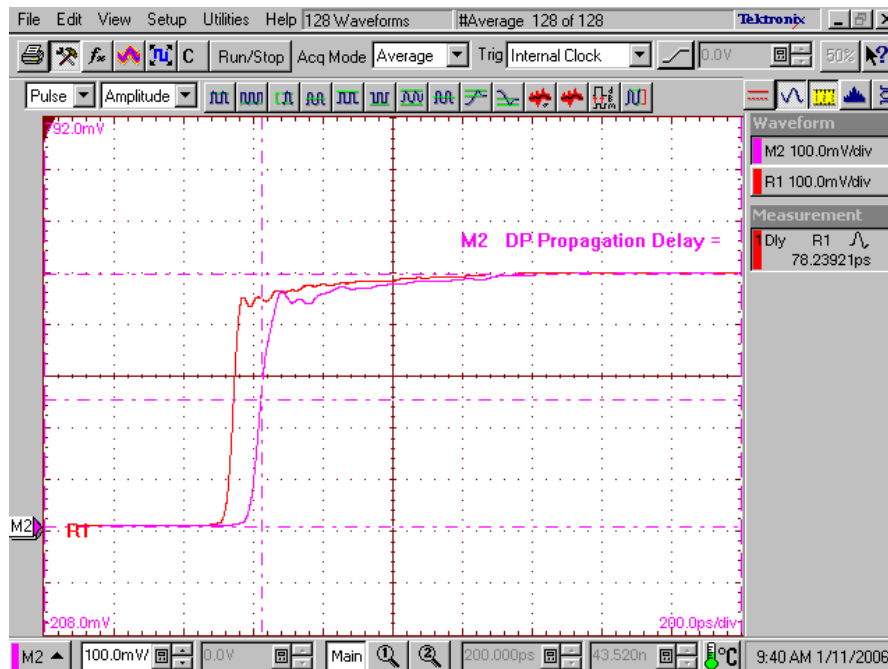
File Edit View Setup Utilities Help 128 Waveforms #Average 128 of 128 Tektronix

Run/Stop Acq Mode Average Trig Internal Clock 0.0V 50%

Pulse Amplitude

792.0mV

M2 DP Propagation Delay =

M2 R1

-208.0mV 200.0ps/div

Waveform
M2 100.0mV/div
R1 100.0mV/div

Measurement
Dly R1
78.23921ps

M2 100.0mV 0.0V Main 200.000ps 43.520n 9:40 AM 1/11/2006